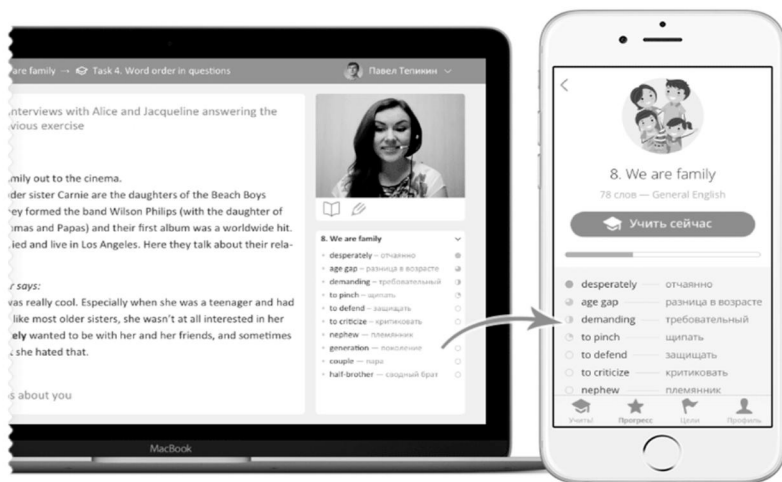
are family → Task 4. Word order in questions

Павел Тепикин

nterviews with Alice and Jacqueline answering the vious exercise

mily out to the cinema.
der sister Carnie are the daughters of the Beach Boys
ey formed the band Wilson Philips (with the daughter of
mas and Papas) and their first album was a worldwide hit.
ied and live in Los Angeles. Here they talk about their rela-

r says:
was really cool. Especially when she was a teenager and had
like most older sisters, she wasn't at all interested in her
ely wanted to be with her and her friends, and sometimes
she hated that.

s about you

8. We are family
desperately – отчаянно
age gap – разница в возрасте
demanding – требовательный
to pinch – щипать
to defend – защищать
to criticize – критиковать
nephew – племянник
generation – поколение
couple – пара
half-brother – сводный брат

MacBook

8. We are family
78 слов — General English
Учить сейчас
desperately отчаянно
age gap разница в возрасте
demanding требовательный
to pinch щипать
to defend защищать
to criticize критиковать
nephew племянник
Учить Прогресс Цели Профиль